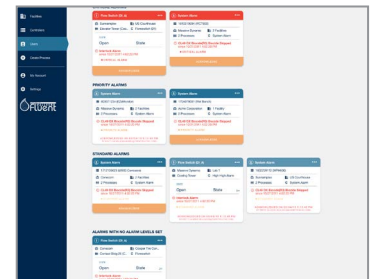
Facilities

Controllers

Alarms

Create Process

My Account

Settings

Fluent

Fire Switch (2) (4)

Sprinklers

LIB Courthouse

Open

Done

System Alarm

PRIORITY ALARMS

System Alarm

System Alarm

STANDARD ALARMS

System Alarm

Fire Switch (2) (4)

System Alarm

Open

Done

ALARMS WITH NO ALARM LEVELS SET

Fire Switch (2) (4)

Open

Done